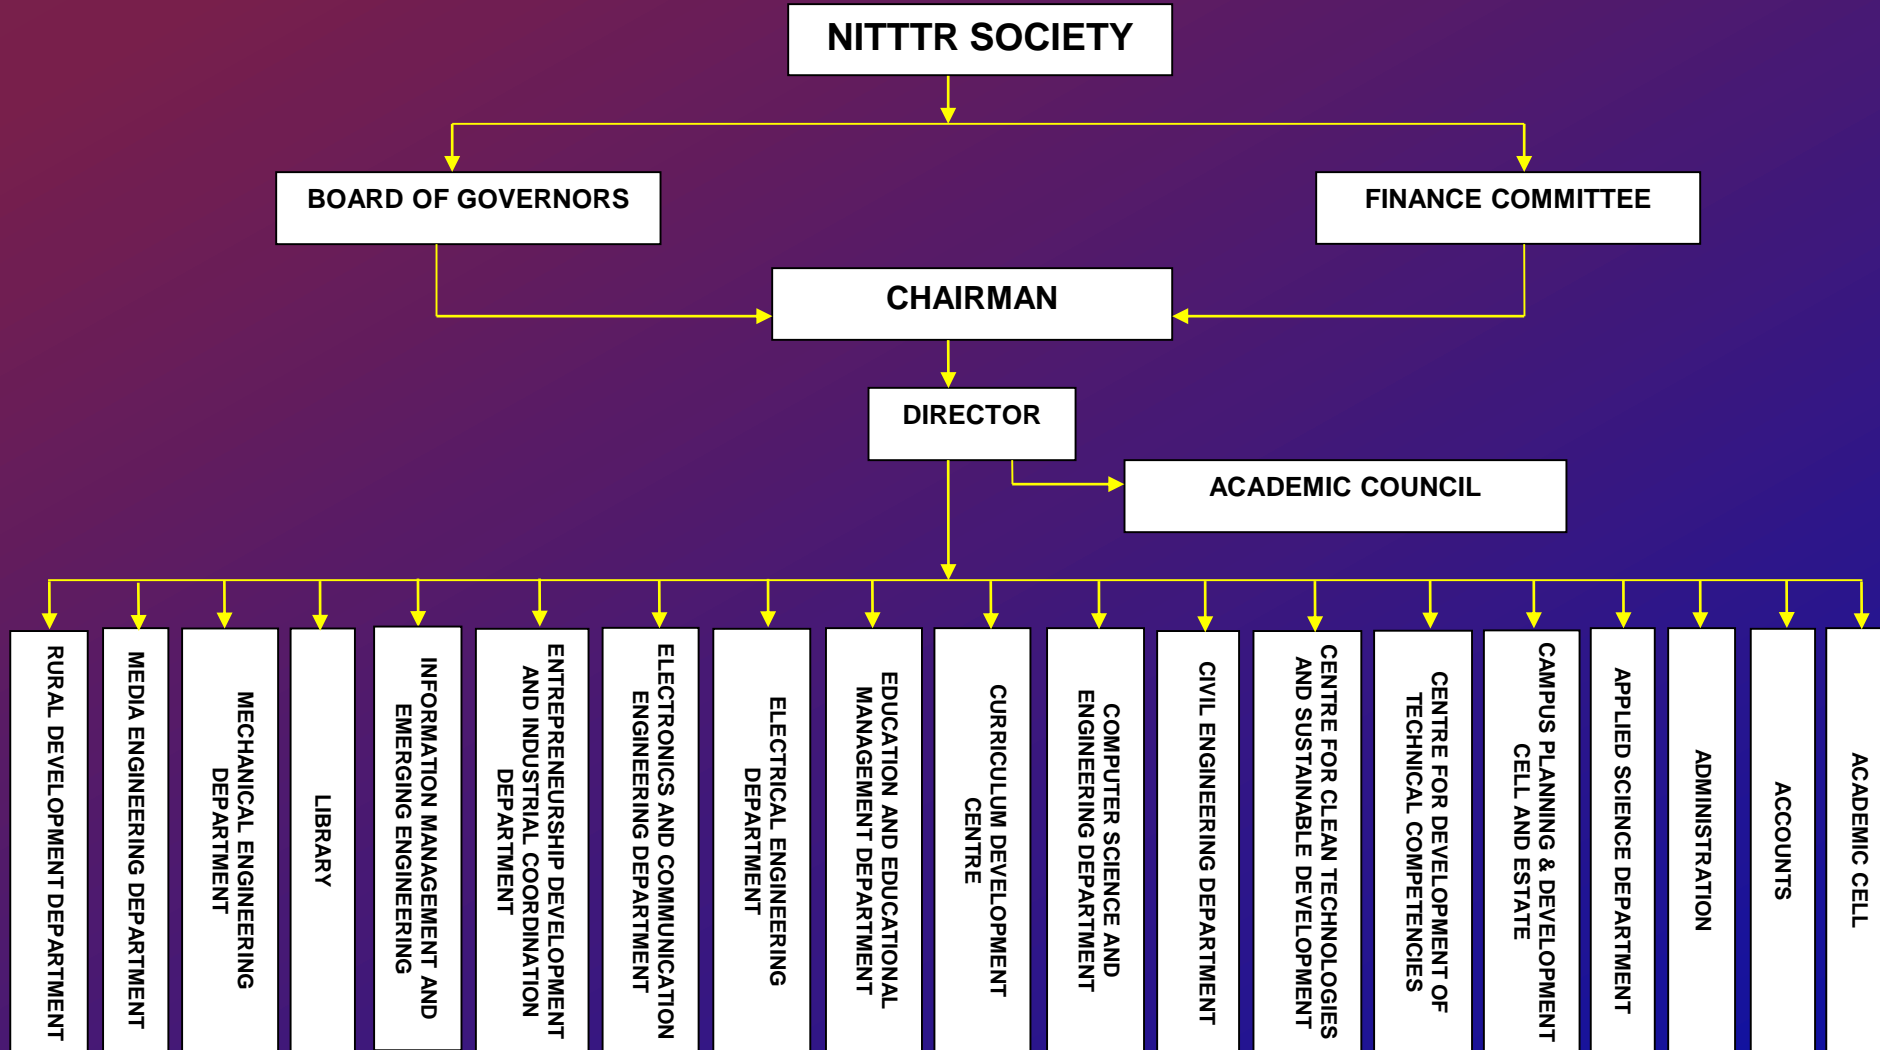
NITTTR SOCIETY

BOARD OF GOVERNORS

FINANCE COMMITTEE

CHAIRMAN

DIRECTOR

ACADEMIC COUNCIL

RURAL DEVELOPMENT DEPARTMENT

MEDIA ENGINEERING DEPARTMENT

MECHANICAL ENGINEERING DEPARTMENT

LIBRARY

INFORMATION MANAGEMENT AND EMERGING ENGINEERING

ENTREPRENEURSHIP DEVELOPMENT AND INDUSTRIAL COORDINATION DEPARTMENT

ELECTRONICS AND COMMUNICATION ENGINEERING DEPARTMENT

ELECTRICAL ENGINEERING DEPARTMENT

EDUCATION AND EDUCATIONAL MANAGEMENT DEPARTMENT

CURRICULUM DEVELOPMENT CENTRE

COMPUTER SCIENCE AND ENGINEERING DEPARTMENT

CIVIL ENGINEERING DEPARTMENT

CENTRE FOR CLEAN TECHNOLOGIES AND SUSTAINABLE DEVELOPMENT

CENTRE FOR DEVELOPMENT OF TECHNICAL COMPETENCIES

CAMPUS PLANNING & DEVELOPMENT CELL AND ESTATE

APPLIED SCIENCE DEPARTMENT

ADMINISTRATION

ACCOUNTS

ACADEMIC CELL